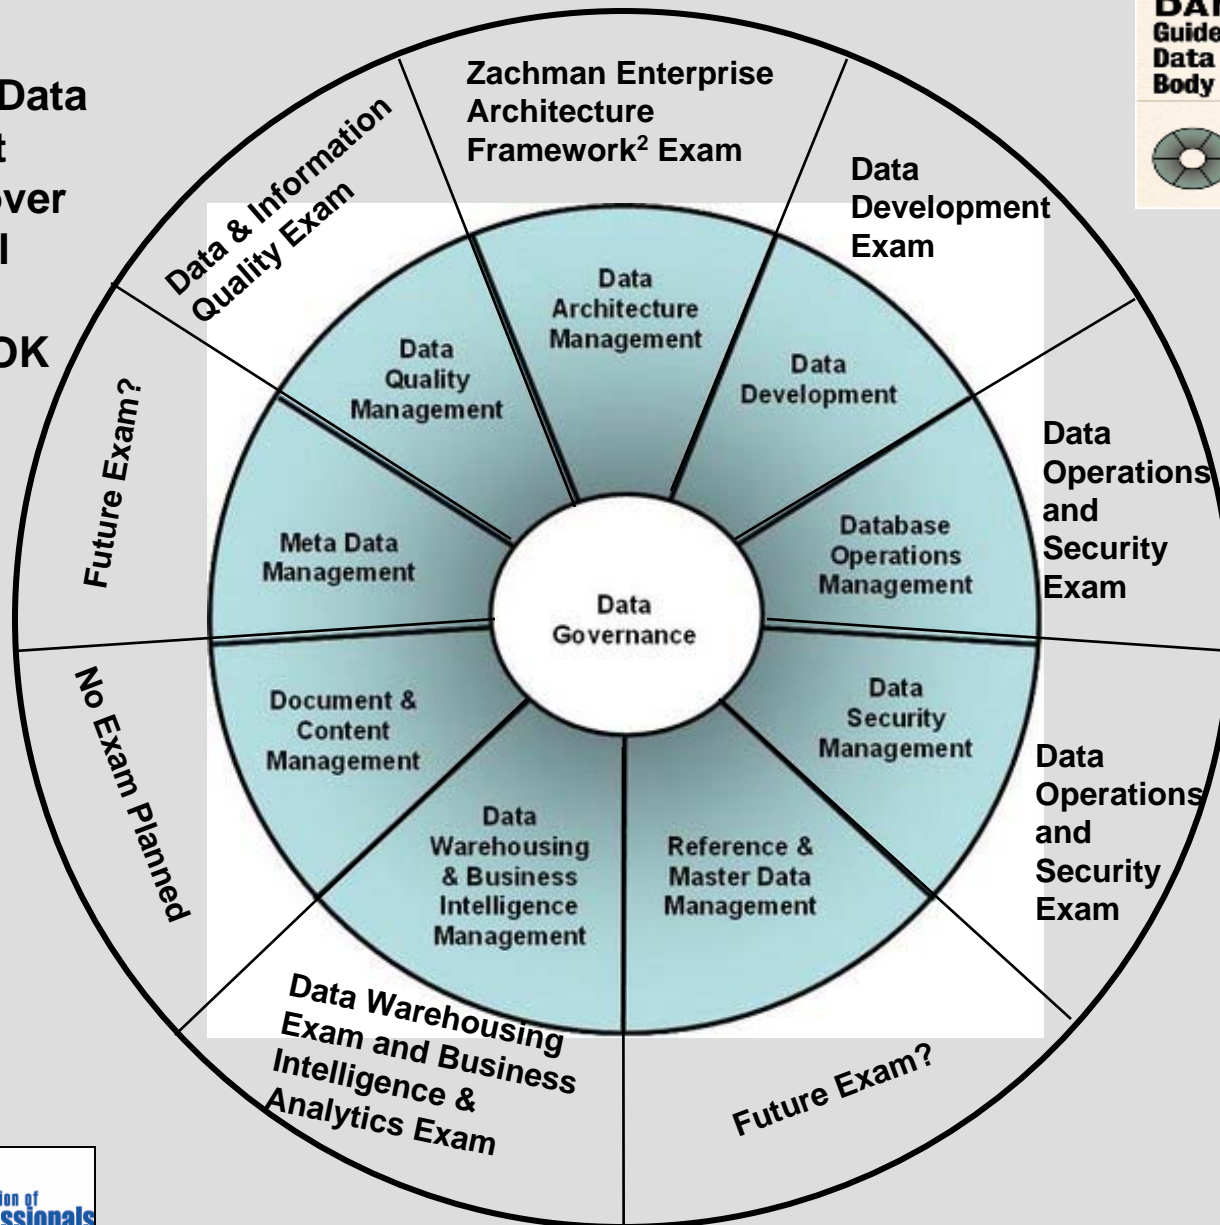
Data
t
over
l
OK

DA
Guide
Data
Body

Zachman Enterprise Architecture Framework² Exam

Data Development Exam

Data Operations and Security Exam

Data Operations and Security Exam

Future Exam?

Data Warehousing Exam and Business Intelligence & Analytics Exam

No Exam Planned

Future Exam?

Data & Information Quality Exam

Data Architecture Management

Data Development

Database Operations Management

Data Security Management

Reference & Master Data Management

Data Warehousing & Business Intelligence Management

Document & Content Management

Meta Data Management

Data Quality Management

Data Governance

ion of
ssionals